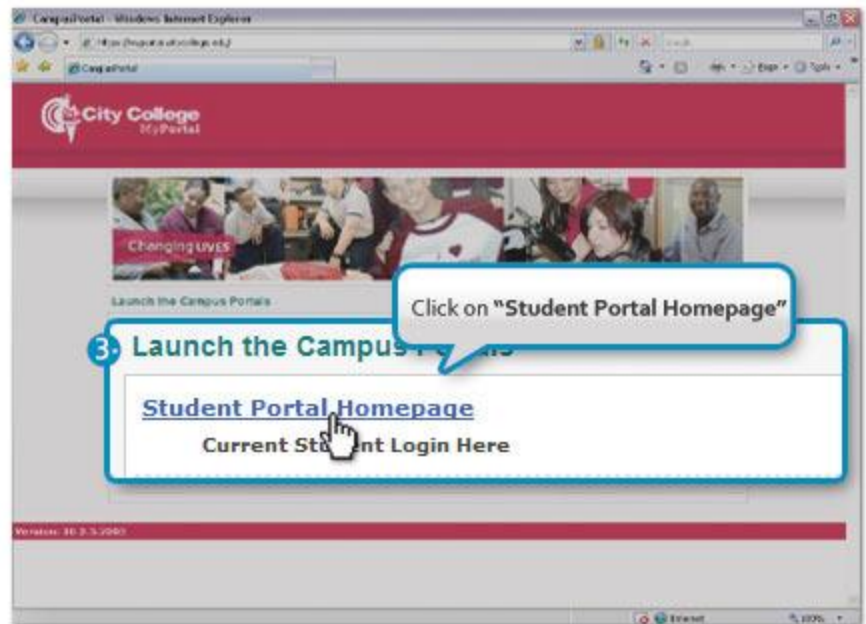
CampusPortal - Windows Internet Explorer

https://myportal.citycollege.edu/

CampusPortal

City College
MyPortal

Changing LIVES

Launch the Campus Portals

Click on **"Student Portal Homepage"**

3. Launch the Campus P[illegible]

Student Portal Homepage

Current St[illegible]nt Login Here

Version: 10.3.5.2000

Internet

100%